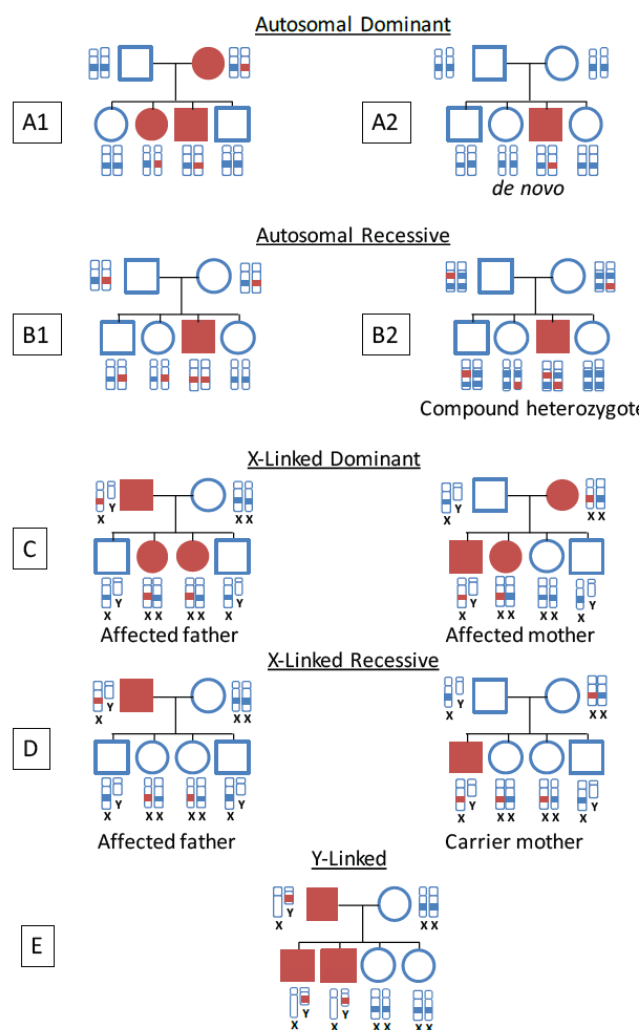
Autosomal Dominant

A1

A2

de novo

Autosomal Recessive

B1

B2

Compound heterozygote

X-Linked Dominant

X Y

X X

C

X Y

X X

X X

X Y

X Y

X X

X Y

X X

X X

X Y

Affected father

Affected mother

X-Linked Recessive

X Y

X X

D

X Y

X X

X X

X Y

X Y

X X

X Y

X X

X X

X Y

Affected father

Carrier mother

Y-Linked

X Y

X X

E

X Y

X Y

X X

X X